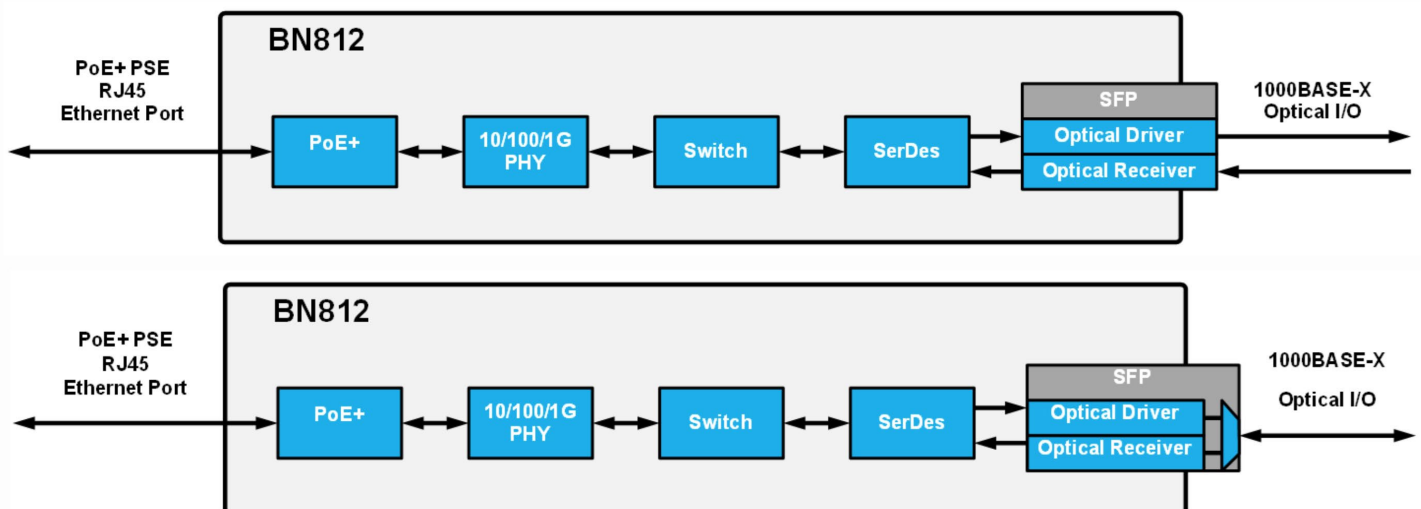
BN812

PoE+ PSE
RJ45
Ethernet Port

PoE+

10/100/1G
PHY

Switch

SerDes

SFP

Optical Driver

Optical Receiver

1000BASE-X
Optical I/O

BN812

PoE+ PSE
RJ45
Ethernet Port

PoE+

10/100/1G
PHY

Switch

SerDes

SFP

Optical Driver

Optical Receiver

1000BASE-X

Optical I/O